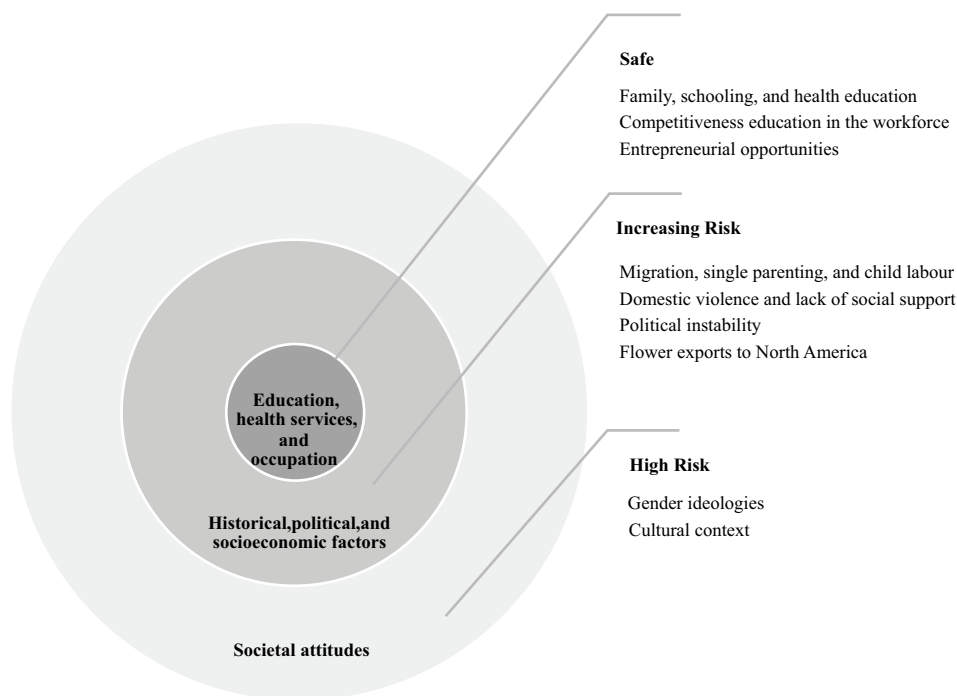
Safe

Family, schooling, and health education
Competitiveness education in the workforce
Entrepreneurial opportunities

Increasing Risk

Migration, single parenting, and child labour
Domestic violence and lack of social support
Political instability
Flower exports to North America

High Risk

Gender ideologies
Cultural context

Education, health services, and occupation

Historical,political,and socioeconomic factors

Societal attitudes